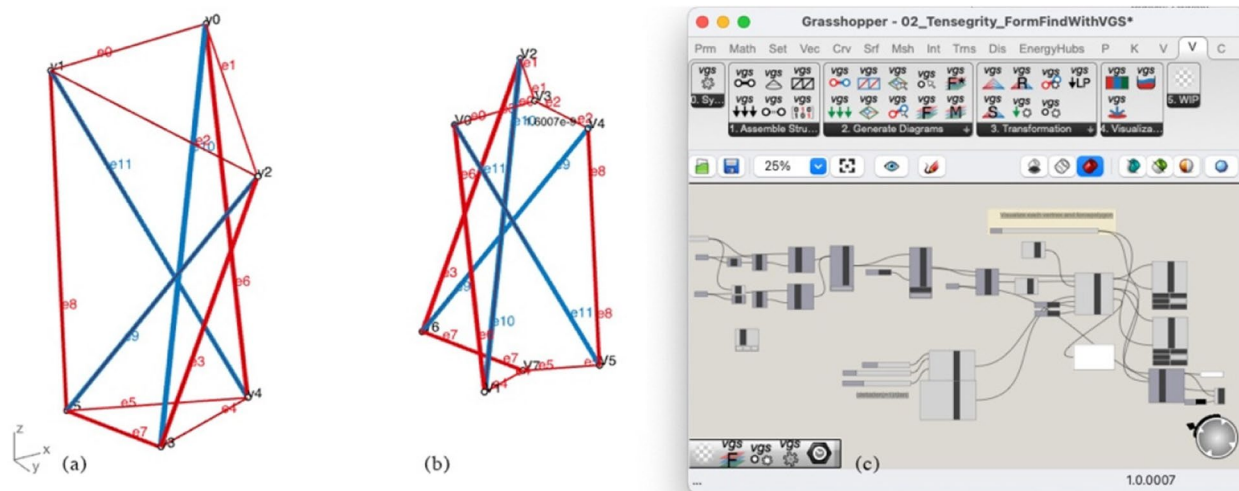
v0
v1
e0
e1
e2
e10
e11
v2
e6
e8
e9
e3
v4
e5
e4
e7
v5
v3
z
x
y
(a)

V2
e1
e1
V3
e2
e3
V0
e0
e10
6007e-
V4
e6
e11
e9
e8
e3
e5
e10
e11
e8
6
e7
e4
e7
V7
e5
V5
V1
(b)

Grasshopper - 02_Tensegrity_FormFindWithVGS*
Prm Math Set Vec Crv Srf Msh Int Trns Dis EnergyHubs P K V V C
vgs
0. Sy...
1. Assemble Stru...
2. Generate Diagrams
3. Transformation
LP
4. Visualiza...
5. WIP
25%
Visualize each vertices and forcepolygon
vgs
vgs
vgs
(c)
...
1.0.0007